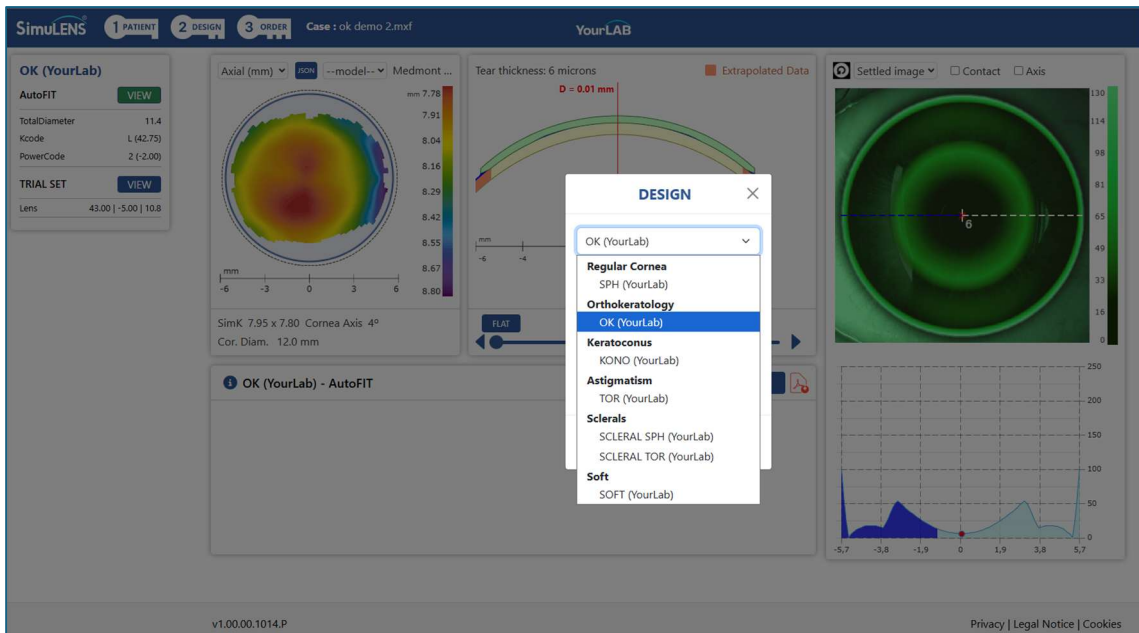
SimuLENS 1 PATIENT 2 DESIGN 3 ORDER Case : ok demo 2.mxf

YourLAB

OK (YourLab)

AutoFIT VIEW

TotalDiameter 11.4
Kcode L (42.75)
PowerCode 2 (-2.00)

TRIAL SET VIEW

Lens 43.00 | -5.00 | 10.8

Axial (mm) JSON --model-- Medmont ...

mm 7.78
7.91
8.04
8.16
8.29
8.42
8.55
8.67
8.80

mm
-6 -3 0 3 6

SimK 7.95 x 7.80 Cornea Axis 4°
Cor. Diam. 12.0 mm

Tear thickness: 6 microns

Extrapolated Data

D = 0.01 mm

mm
-6 -4

FLAT

Settled image Contact Axis

130
114
98
81
65
49
33
16
0

6

250
200
150
100
50
0

-5,7 -3,8 -1,9 0 1,9 3,8 5,7

OK (YourLab) - AutoFIT

DESIGN

OK (YourLab)

Regular Cornea
SPH (YourLab)
Orthokeratology
OK (YourLab)
Keratoconus
KONO (YourLab)
Astigmatism
TOR (YourLab)
Sclerals
SCLERAL SPH (YourLab)
SCLERAL TOR (YourLab)
Soft
SOFT (YourLab)

v1.00.00.1014.P

Privacy | Legal Notice | Cookies